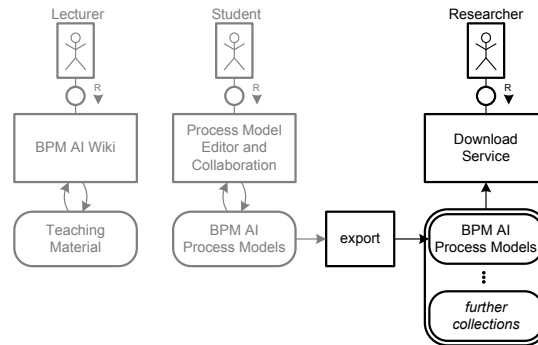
Lecturer

R

BPM AI Wiki

Teaching Material

Student

R

Process Model Editor and Collaboration

BPM AI Process Models

export

Researcher

R

Download Service

BPM AI Process Models

⋮

*further collections*